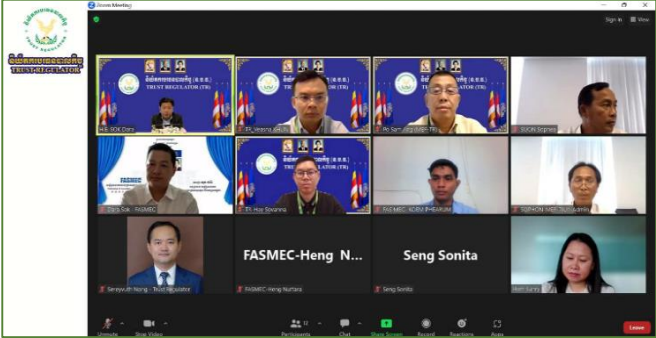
TRUST REGULATOR

Zoom Meeting

Sign In View

TRUST REGULATOR (TR)

H.E. SOK Dara

TR Veasna

Po Samnang

SOON Sophea

FASMEC

Dara Sok FASMEC

TR Hor Sovanna

FASMEC KORN PHEARUM

SOPHON

FASMEC-Heng N...

Seng Sonita

Sereyvuth Heng - Trust Regulator

FASMEC-Heng Nuttara

Seng Sonita

Unmute

Stop Video

Participants

Chat

Share Screen

Record

Reactions

Apps

Leave